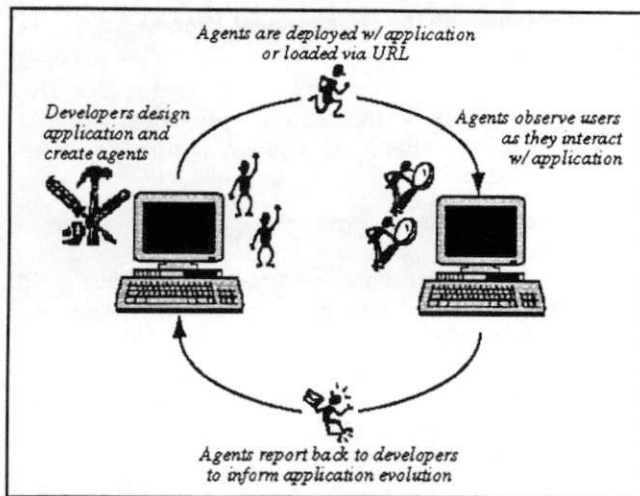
Agents are deployed w/ application or loaded via URL

Developers design application and create agents

Agents observe users as they interact w/ application

Agents report back to developers to inform application evolution